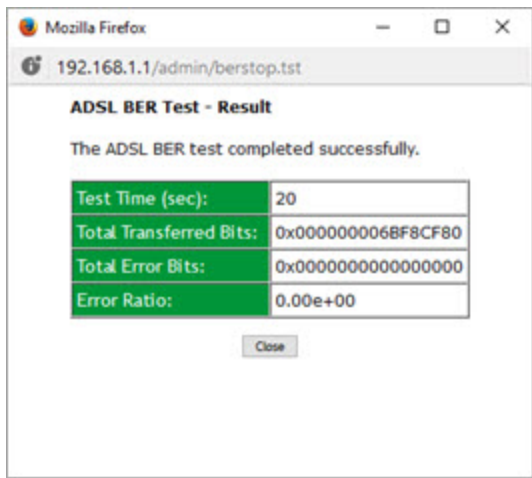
Mozilla Firefox

192.168.1.1/admin/berstop.tst

ADSL BER Test - Result

The ADSL BER test completed successfully.

| Test Time (sec): | 20 |
|---|---|
| Total Transferred Bits: | 0x000000006BF8CF80 |
| Total Error Bits: | 0x0000000000000000 |
| Error Ratio: | 0.00e+00 |

Close